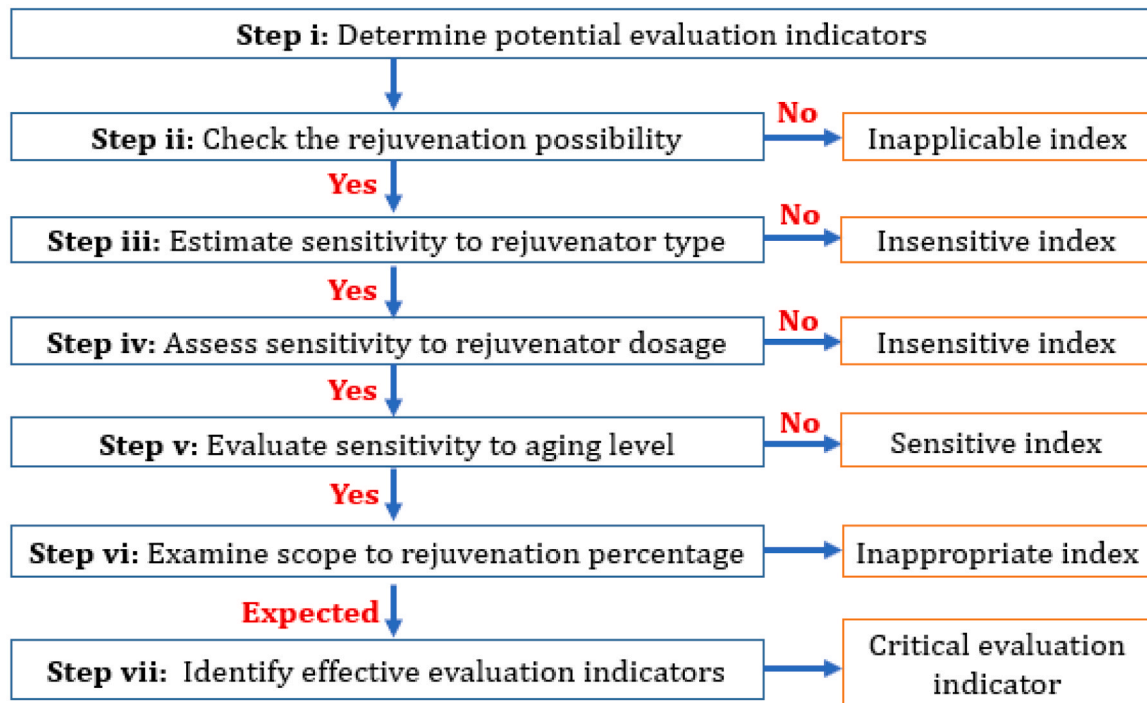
Step i: Determine potential evaluation indicators

Step ii: Check the rejuvenation possibility

No

Inapplicable index

Yes

Step iii: Estimate sensitivity to rejuvenator type

No

Insensitive index

Yes

Step iv: Assess sensitivity to rejuvenator dosage

No

Insensitive index

Yes

Step v: Evaluate sensitivity to aging level

No

Sensitive index

Yes

Step vi: Examine scope to rejuvenation percentage

Inappropriate index

Expected

Step vii: Identify effective evaluation indicators

Critical evaluation indicator